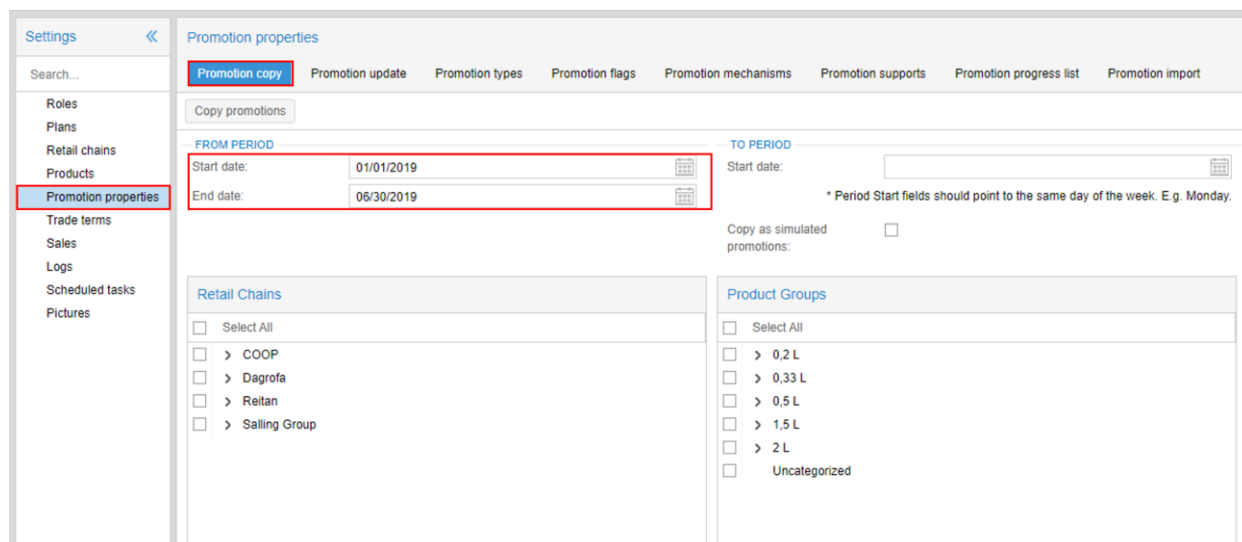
Settings «

Search...

Roles
Plans
Retail chains
Products
Promotion properties
Trade terms
Sales
Logs
Scheduled tasks
Pictures

Promotion properties

Promotion copy | Promotion update | Promotion types | Promotion flags | Promotion mechanisms | Promotion supports | Promotion progress list | Promotion import

Copy promotions

FROM PERIOD
Start date: 01/01/2019
End date: 06/30/2019

TO PERIOD
Start date:
* Period Start fields should point to the same day of the week. E.g. Monday.

Copy as simulated promotions:

Retail Chains
Select All
COOP
Dagrofa
Reitan
Salling Group

Product Groups
Select All
0,2 L
0,33 L
0,5 L
1,5 L
2 L
Uncategorized